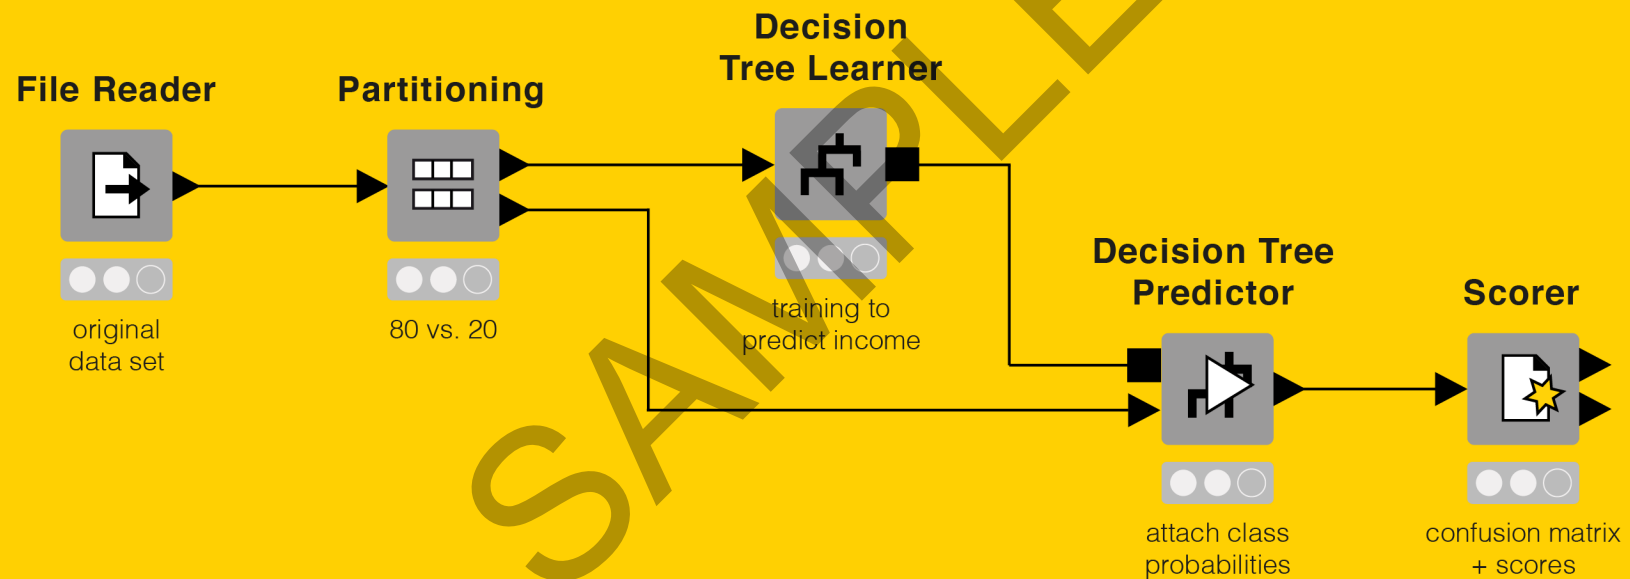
Decision Tree Learner

File Reader

Partitioning

original data set

80 vs. 20

training to predict income

Decision Tree Predictor

Scorer

attach class probabilities

confusion matrix + scores

SAMPLE